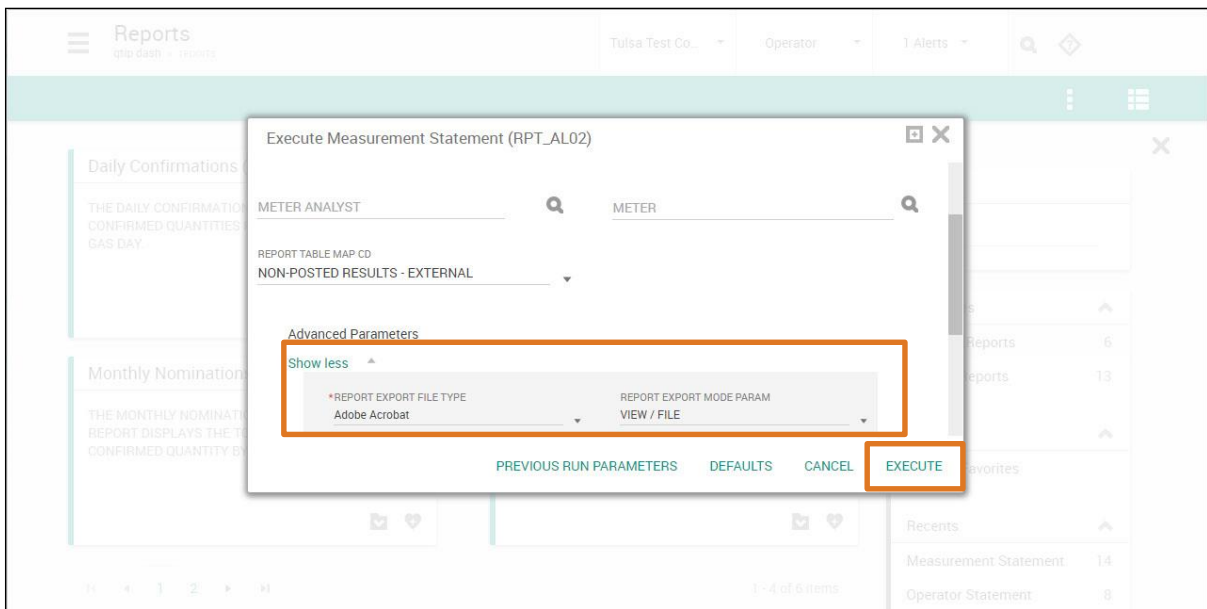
Reports
qtip dash » reports

Tulsa Test Co...

Operator

1 Alerts

Daily Confirmations

THE DAILY CONFIRMATIO CONFIRMED QUANTITIES GAS DAY.

Monthly Nomination

THE MONTHLY NOMINATI REPORT DISPLAYS THE T CONFIRMED QUANTITY BY

Execute Measurement Statement (RPT_AL02)

METER ANALYST

METER

REPORT TABLE MAP CD
NON-POSTED RESULTS - EXTERNAL

Advanced Parameters

Show less

*REPORT EXPORT FILE TYPE
Adobe Acrobat

REPORT EXPORT MODE PARAM
VIEW / FILE

PREVIOUS RUN PARAMETERS DEFAULTS CANCEL EXECUTE

Reports 6
Reports 13

avorites

Recents

Measurement Statement 14

Operator Statement 8

1 2

1 - 4 of 6 items